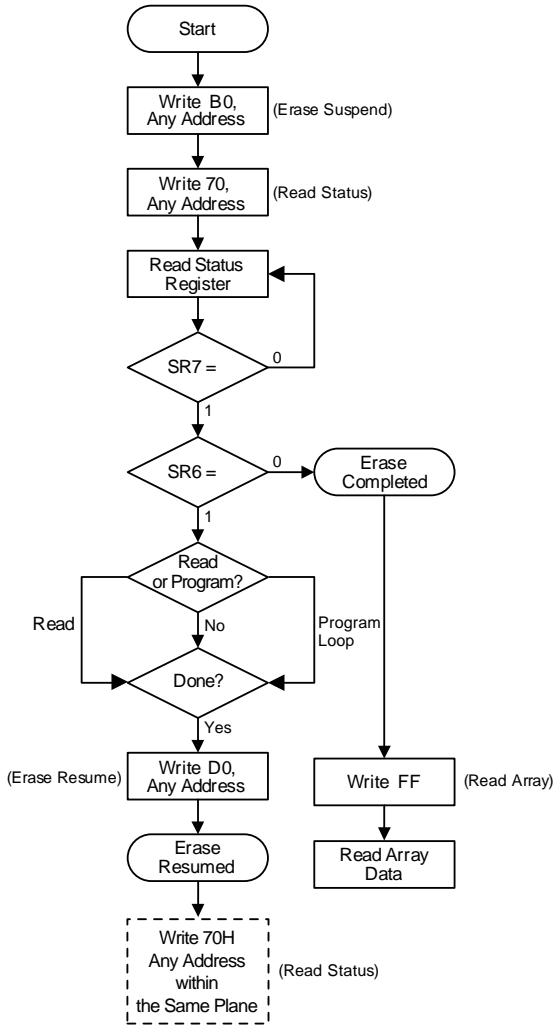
Start

Write B0, Any Address

(Erase Suspend)

Write 70, Any Address

(Read Status)

Read Status Register

SR7 =

0

1

SR6 =

0

Erase Completed

1

Read or Program?

Read

No

Program Loop

Done?

Yes

(Erase Resume)

Write D0, Any Address

Erase Resumed

Write 70H Any Address within the Same Plane

(Read Status)

Write FF

(Read Array)

Read Array Data